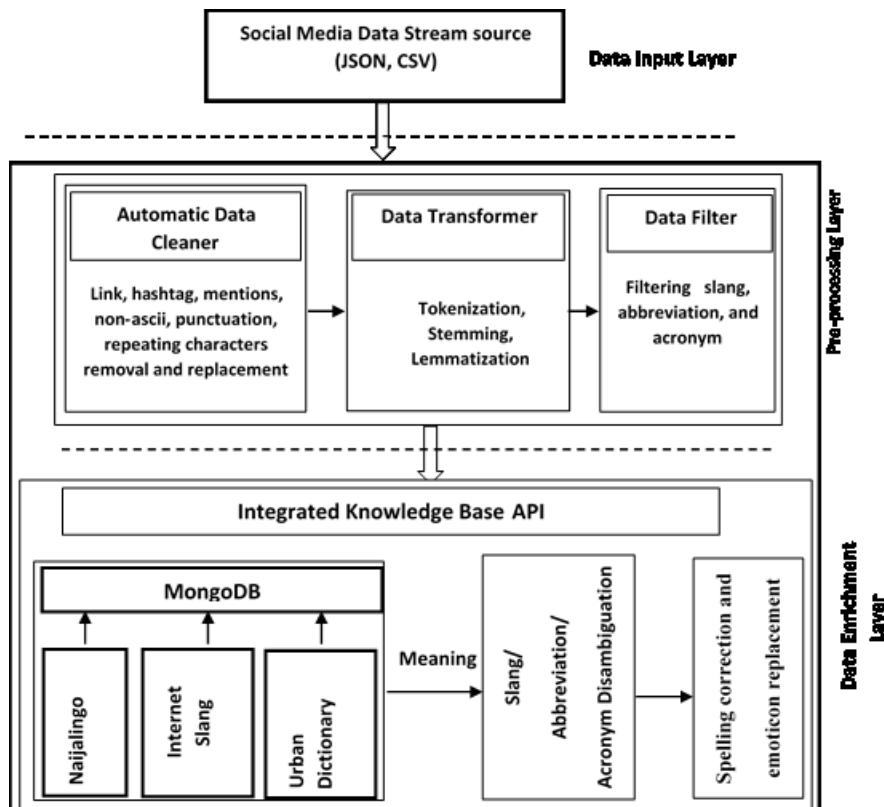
Social Media Data Stream source (JSON, CSV)

Data Input Layer

Automatic Data Cleaner

Link, hashtag, mentions, non-ascii, punctuation, repeating characters removal and replacement

Data Transformer

Tokenization, Stemming, Lemmatization

Data Filter

Filtering slang, abbreviation, and acronym

Pre-processing Layer

Integrated Knowledge Base API

MongoDB

Naijalingo

Internet Slang

Urban Dictionary

Meaning

Slang/ Abbreviation/ Acronym Disambiguation

Spelling correction and emoticon replacement

Data Enrichment Layer